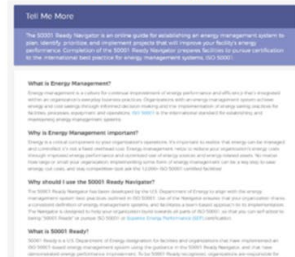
Tell Me More

The 50001 Ready Navigator is an online guide for establishing an energy management system to plan, identify, prioritize, and implement projects that will improve your facility's energy performance. Completion of the 50001 Ready Navigator prepares facilities to pursue certification to the international best practice for energy management systems, ISO 50001.

What is Energy Management?

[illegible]

Why is Energy Management important?

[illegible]

Why should I use the 50001 Ready Navigator?

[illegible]

What is 50001 Ready?

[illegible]